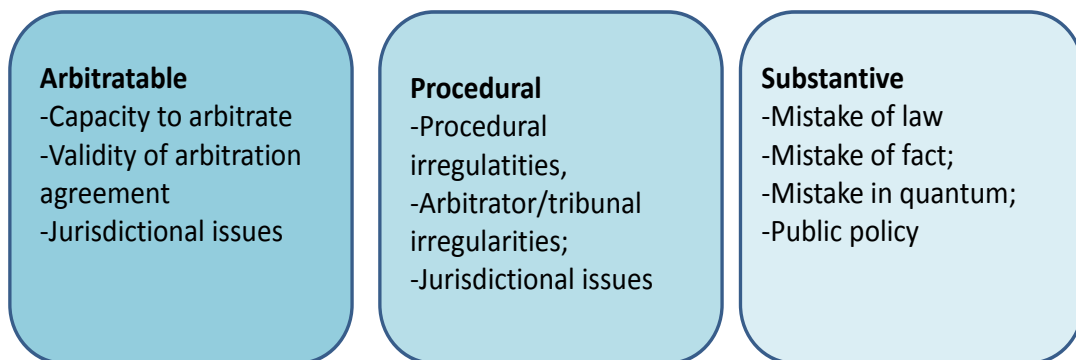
Arbitratable
-Capacity to arbitrate
-Validity of arbitration agreement
-Jurisdictional issues

Procedural
-Procedural irregulatities,
-Arbitrator/tribunal irregularities;
-Jurisdictional issues

Substantive
-Mistake of law
-Mistake of fact;
-Mistake in quantum;
-Public policy